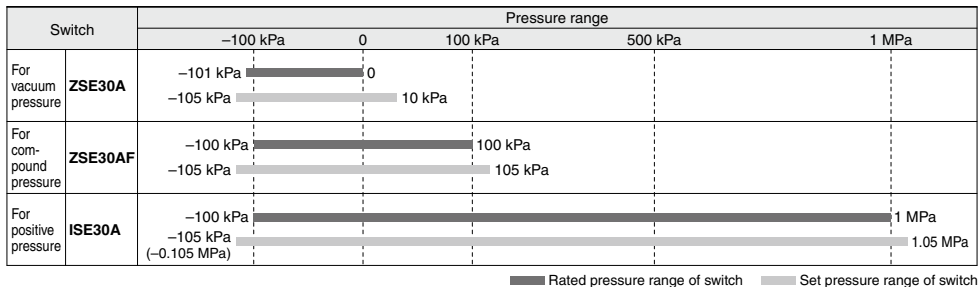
| Switch | | Pressure range |
|---|---|---|
| | | –100 kPa 0 100 kPa 500 kPa 1 MPa |
| For vacuum pressure | ZSE30A | –101 kPa 0<br>–105 kPa 10 kPa |
| For compound pressure | ZSE30AF | –100 kPa 100 kPa<br>–105 kPa 105 kPa |
| For positive pressure | ISE30A | –100 kPa 1 MPa<br>–105 kPa (–0.105 MPa) 1.05 MPa |

Rated pressure range of switch   Set pressure range of switch